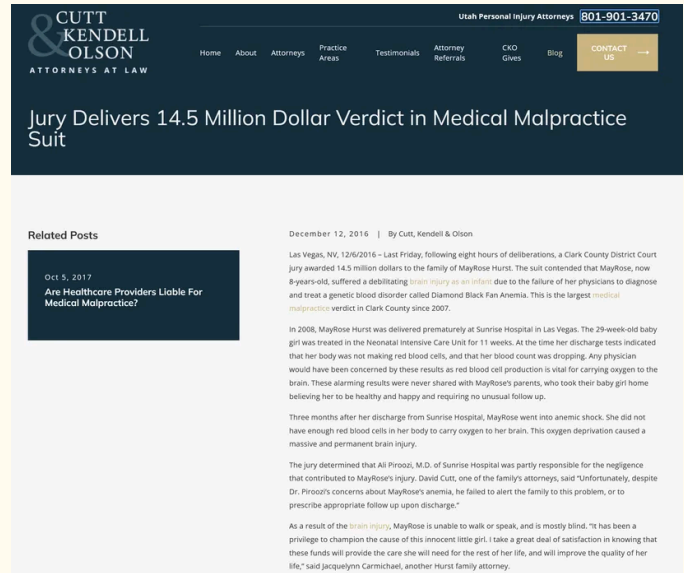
CUTT KENDELL OLSON
ATTORNEYS AT LAW

Utah Personal Injury Attorneys 801-901-3470

Home About Attorneys Practice Areas Testimonials Attorney Referrals CKO Gives Blog CONTACT US →

Jury Delivers 14.5 Million Dollar Verdict in Medical Malpractice Suit

Related Posts

Oct 5, 2017
Are Healthcare Providers Liable For Medical Malpractice?

December 12, 2016 | By Cutt, Kendell & Olson

Las Vegas, NV, 12/6/2016 – Last Friday, following eight hours of deliberations, a Clark County District Court jury awarded 14.5 million dollars to the family of MayRose Hurst. The suit contended that MayRose, now 8-years-old, suffered a debilitating brain injury as an infant due to the failure of her physicians to diagnose and treat a genetic blood disorder called Diamond Black Fan Anemia. This is the largest medical malpractice verdict in Clark County since 2007.

In 2008, MayRose Hurst was delivered prematurely at Sunrise Hospital in Las Vegas. The 29-week-old baby girl was treated in the Neonatal Intensive Care Unit for 11 weeks. At the time her discharge tests indicated that her body was not making red blood cells, and that her blood count was dropping. Any physician would have been concerned by these results as red blood cell production is vital for carrying oxygen to the brain. These alarming results were never shared with MayRose's parents, who took their baby girl home believing her to be healthy and happy and requiring no unusual follow up.

Three months after her discharge from Sunrise Hospital, MayRose went into anemic shock. She did not have enough red blood cells in her body to carry oxygen to her brain. This oxygen deprivation caused a massive and permanent brain injury.

The jury determined that Ali Piroozi, M.D. of Sunrise Hospital was partly responsible for the negligence that contributed to MayRose's injury. David Cutt, one of the family's attorneys, said "Unfortunately, despite Dr. Piroozi's concerns about MayRose's anemia, he failed to alert the family to this problem, or to prescribe appropriate follow up upon discharge."

As a result of the brain injury, MayRose is unable to walk or speak, and is mostly blind. "It has been a privilege to champion the cause of this innocent little girl. I take a great deal of satisfaction in knowing that these funds will provide the care she will need for the rest of her life, and will improve the quality of her life," said Jacquelynn Carmichael, another Hurst family attorney.